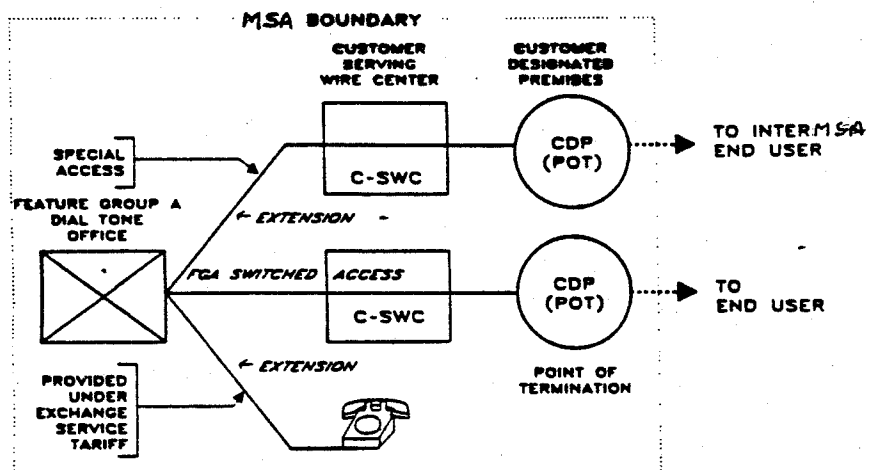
MSA BOUNDARY

CUSTOMER SERVING WIRE CENTER

CUSTOMER DESIGNATED PREMISES

SPECIAL ACCESS

C-SWC

CDP (POT)

TO INTERMSA END USER

FEATURE GROUP A DIAL TONE OFFICE

← EXTENSION

FGA SWITCHED ACCESS

C-SWC

CDP (POT)

TO END USER

← EXTENSION

PROVIDED UNDER EXCHANGE SERVICE TARIFF

POINT OF TERMINATION